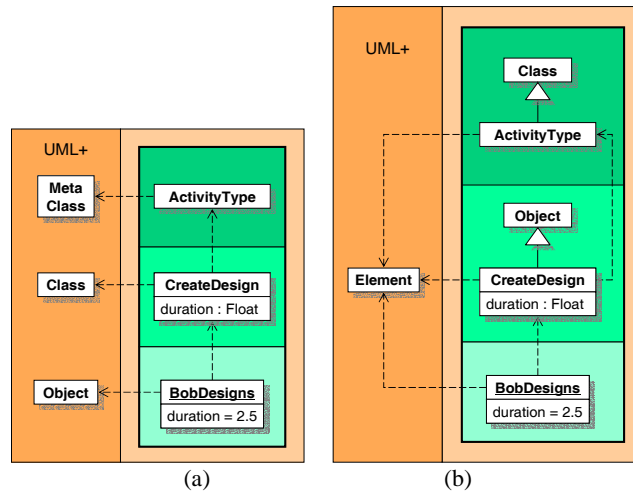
UML+

Meta Class

ActivityType

Class

CreateDesign

duration : Float

Object

BobDesigns

duration = 2.5

(a)

UML+

Class

ActivityType

Object

Element

CreateDesign

duration : Float

BobDesigns

duration = 2.5

(b)